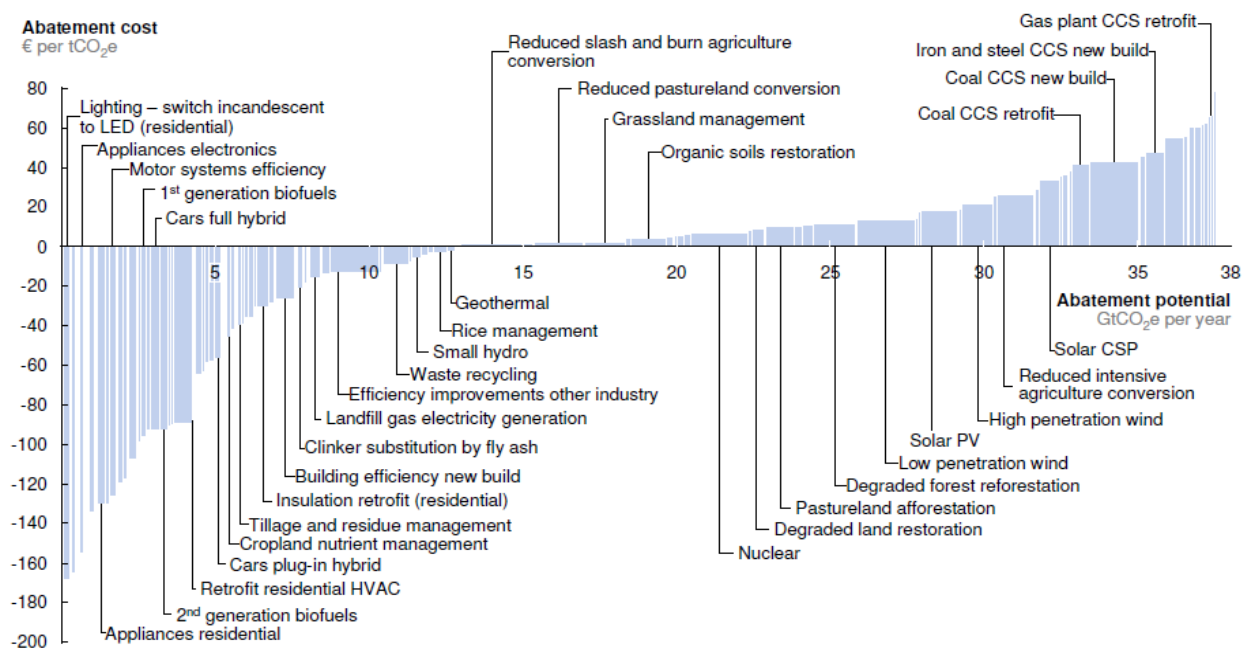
Abatement cost
€ per $tCO_2e$

80
60
40
20
0
-20
-40
-60
-80
-100
-120
-140
-160
-180
-200

5
10
15
20
25
30
35
38

Abatement potential
$GtCO_2e$ per year

Lighting – switch incandescent to LED (residential)
Appliances electronics
Motor systems efficiency
1st generation biofuels
Cars full hybrid
Reduced slash and burn agriculture conversion
Reduced pastureland conversion
Grassland management
Organic soils restoration
Gas plant CCS retrofit
Iron and steel CCS new build
Coal CCS new build
Coal CCS retrofit
Geothermal
Rice management
Small hydro
Waste recycling
Efficiency improvements other industry
Landfill gas electricity generation
Clinker substitution by fly ash
Building efficiency new build
Insulation retrofit (residential)
Tillage and residue management
Cropland nutrient management
Cars plug-in hybrid
Retrofit residential HVAC
2nd generation biofuels
Appliances residential
Nuclear
Degraded land restoration
Pastureland afforestation
Degraded forest reforestation
Low penetration wind
Solar PV
High penetration wind
Reduced intensive agriculture conversion
Solar CSP